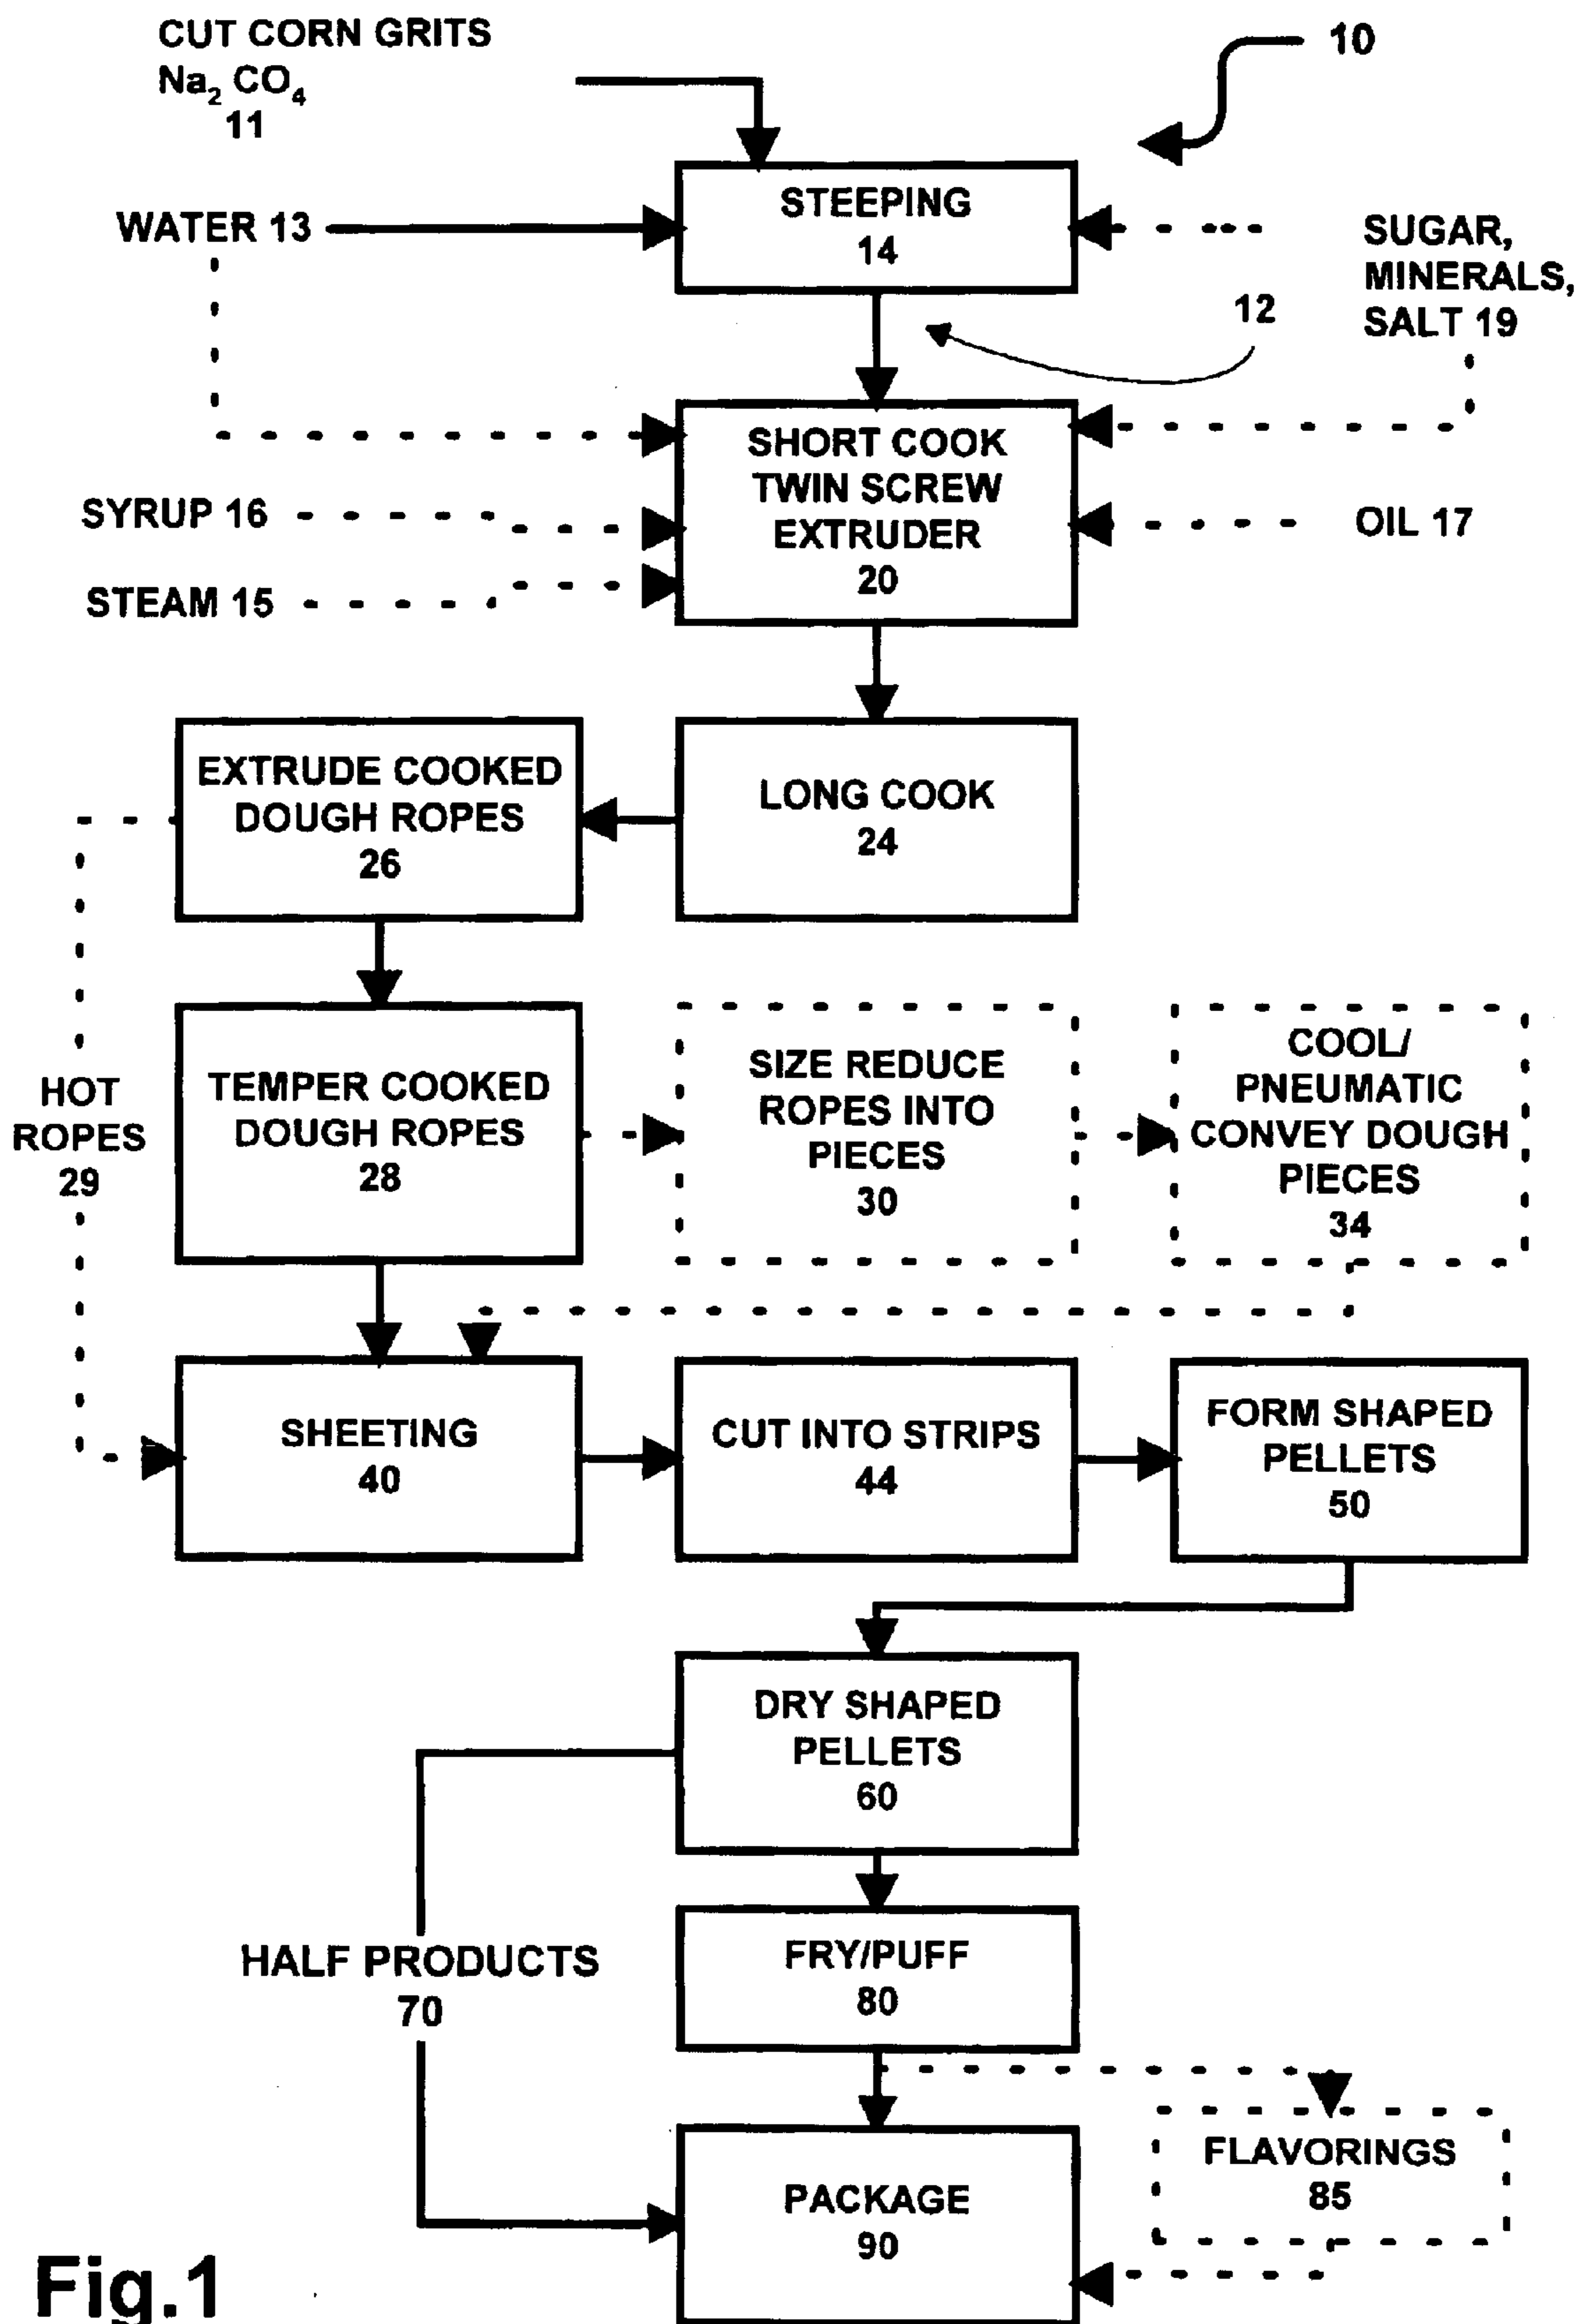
CUT CORN GRITS
$Na_2 CO_4$
11

10

WATER 13

STEEPING
14

SUGAR, MINERALS, SALT 19

12

SHORT COOK TWIN SCREW EXTRUDER
20

SYRUP 16

STEAM 15

OIL 17

EXTRUDE COOKED DOUGH ROPES
26

LONG COOK
24

HOT ROPES
29

TEMPER COOKED DOUGH ROPES
28

SIZE REDUCE ROPES INTO PIECES
30

COOL/ PNEUMATIC CONVEY DOUGH PIECES
34

SHEETING
40

CUT INTO STRIPS
44

FORM SHAPED PELLETS
50

DRY SHAPED PELLETS
60

HALF PRODUCTS
70

FRY/PUFF
80

FLAVORINGS
85

PACKAGE
90

Fig.1